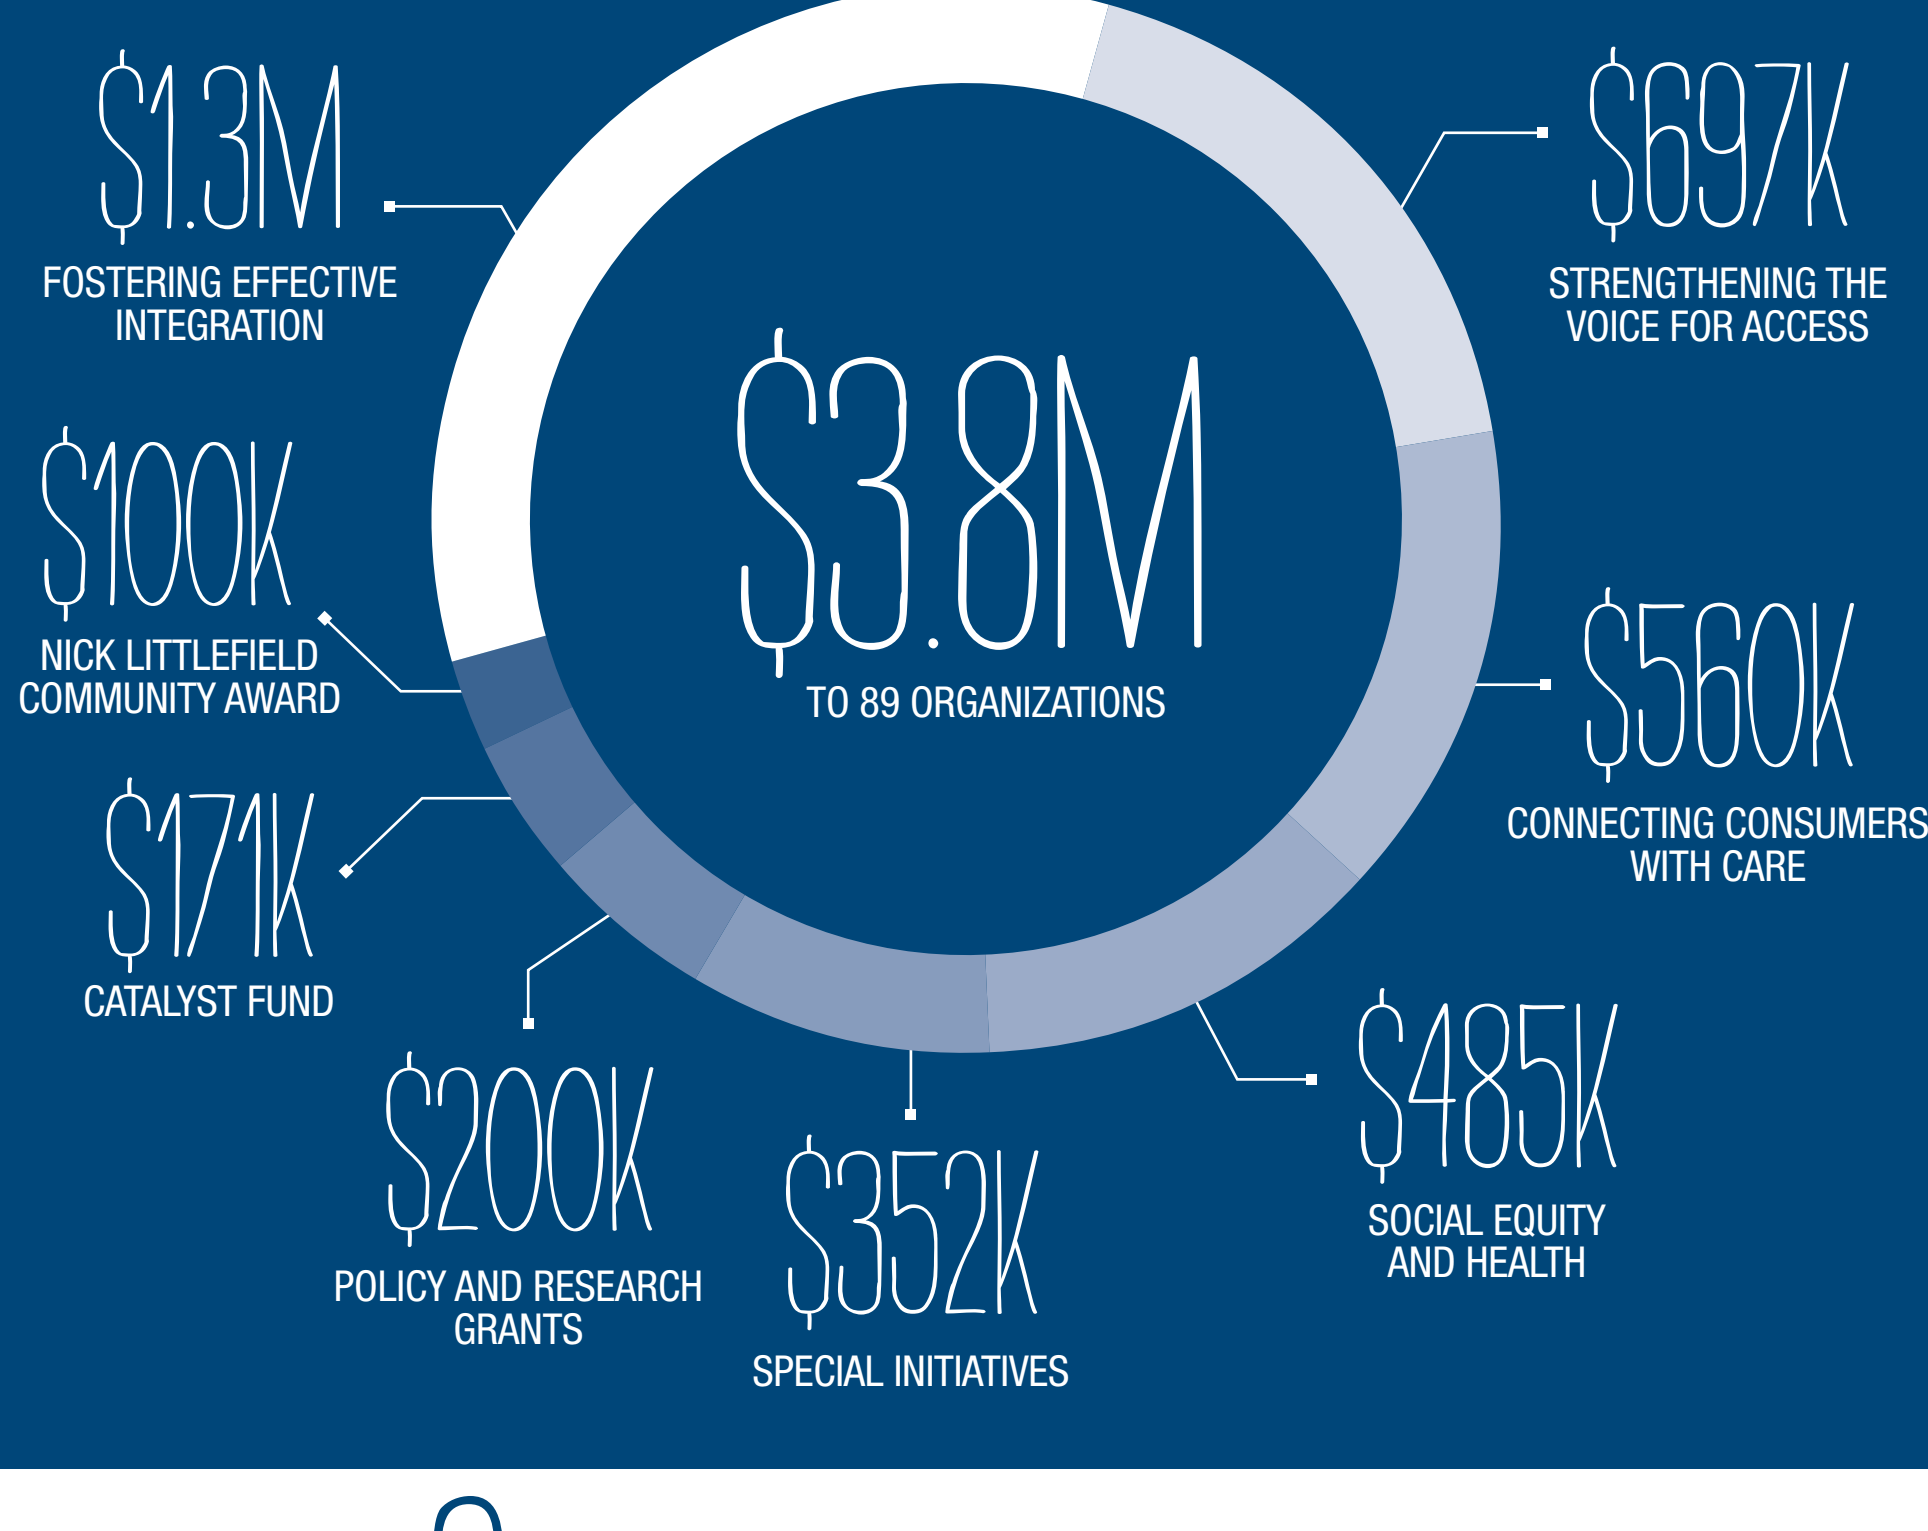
$1.3M
FOSTERING EFFECTIVE INTEGRATION

$697K
STRENGTHENING THE VOICE FOR ACCESS

$3.8M
TO 89 ORGANIZATIONS

$100K
NICK LITTLEFIELD COMMUNITY AWARD

$560K
CONNECTING CONSUMERS WITH CARE

$171K
CATALYST FUND

$200K
POLICY AND RESEARCH GRANTS

$352K
SPECIAL INITIATIVES

$485K
SOCIAL EQUITY AND HEALTH